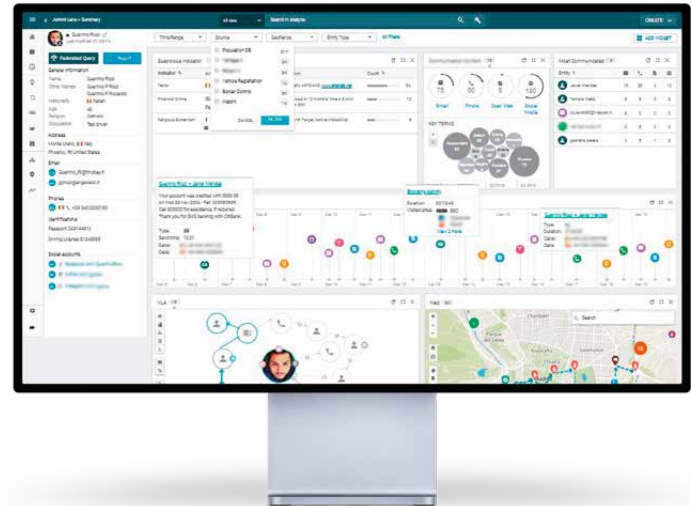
Admin Lane • Summary
Search in analysis
CREATE
Guerino Rizzi
Federated Query
Report
General Information
Name Guerino Rizzi
Nationality Italian
Address
Email
Phones
Identifications
Social accounts
Time Range
Source
Population DB
Vehicle Registration
Border Control
Cancel
FILTER
Suspicious Indicator
Indicator
Count
Email
Phone
Social Media
KEY TERMS
Most Communicated
Entity
Janet Mendez
Guerino Rizzi → Janet Mendez
Type
Duration
Caller
Callee
View Details
Map
Search
VLA
ADD WIDGET